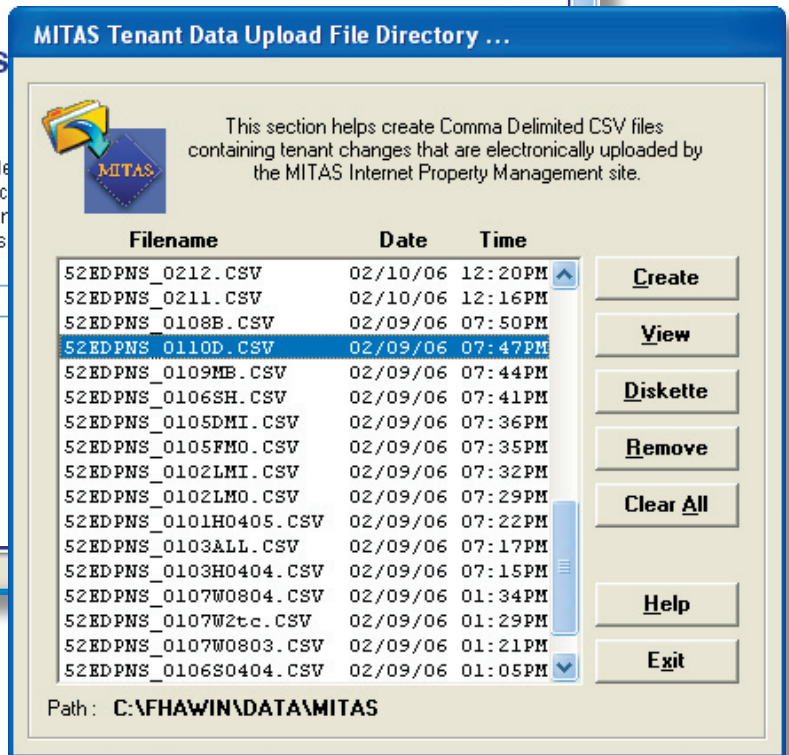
MITAS Tenant Data Upload File Directory ...

MITAS

This section helps create Comma Delimited CSV files containing tenant changes that are electronically uploaded by the MITAS Internet Property Management site.

| Filename | Date | Time |
|---|---|---|
| 52EDPNS_0212.CSV | 02/10/06 | 12:20PM |
| 52EDPNS_0211.CSV | 02/10/06 | 12:16PM |
| 52EDPNS_0108B.CSV | 02/09/06 | 07:50PM |
| 52EDPNS_0110D.CSV | 02/09/06 | 07:47PM |
| 52EDPNS_0109MB.CSV | 02/09/06 | 07:44PM |
| 52EDPNS_0106SH.CSV | 02/09/06 | 07:41PM |
| 52EDPNS_0105DMI.CSV | 02/09/06 | 07:36PM |
| 52EDPNS_0105FMO.CSV | 02/09/06 | 07:35PM |
| 52EDPNS_0102LMI.CSV | 02/09/06 | 07:32PM |
| 52EDPNS_0102LMO.CSV | 02/09/06 | 07:29PM |
| 52EDPNS_0101H0405.CSV | 02/09/06 | 07:22PM |
| 52EDPNS_0103ALL.CSV | 02/09/06 | 07:17PM |
| 52EDPNS_0103H0404.CSV | 02/09/06 | 07:15PM |
| 52EDPNS_0107W0804.CSV | 02/09/06 | 01:34PM |
| 52EDPNS_0107W2tc.CSV | 02/09/06 | 01:29PM |
| 52EDPNS_0107W0803.CSV | 02/09/06 | 01:21PM |
| 52EDPNS_0106S0404.CSV | 02/09/06 | 01:05PM |

Create
View
Diskette
Remove
Clear All
Help
Exit

Path : C:\FHAWIN\DATA\MITAS